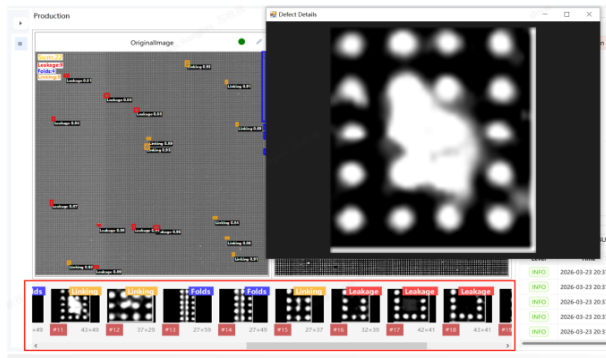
Production

OriginalImage

Leakage
Folds
Linking

Linking 0.91
Leakage 0.81
Linking 0.88
Leakage 0.88
Leakage 0.88
Leakage 0.84
Linking 0.89
Linking 0.88
Linking 0.88
Leakage 0.87
Linking 0.84
Leakage 0.88
Leakage 0.90
Leakage 0.88
Linking 0.88
Linking 0.91
Linking 0.88
Leakage 0.88

Defect Details

Level
Time

INFO 2026-03-23 20:3
INFO 2026-03-23 20:3
INFO 2026-03-23 20:3
INFO 2026-03-23 20:3
INFO 2026-03-23 20:3
INFO 2026-03-23 20:3

Folds Linking Linking Folds Folds Linking Leakage Leakage Leakage

#11 43×49 #12 37×29 #13 27×59 #14 27×49 #15 27×37 #16 32×39 #17 42×41 #18 43×41 #19